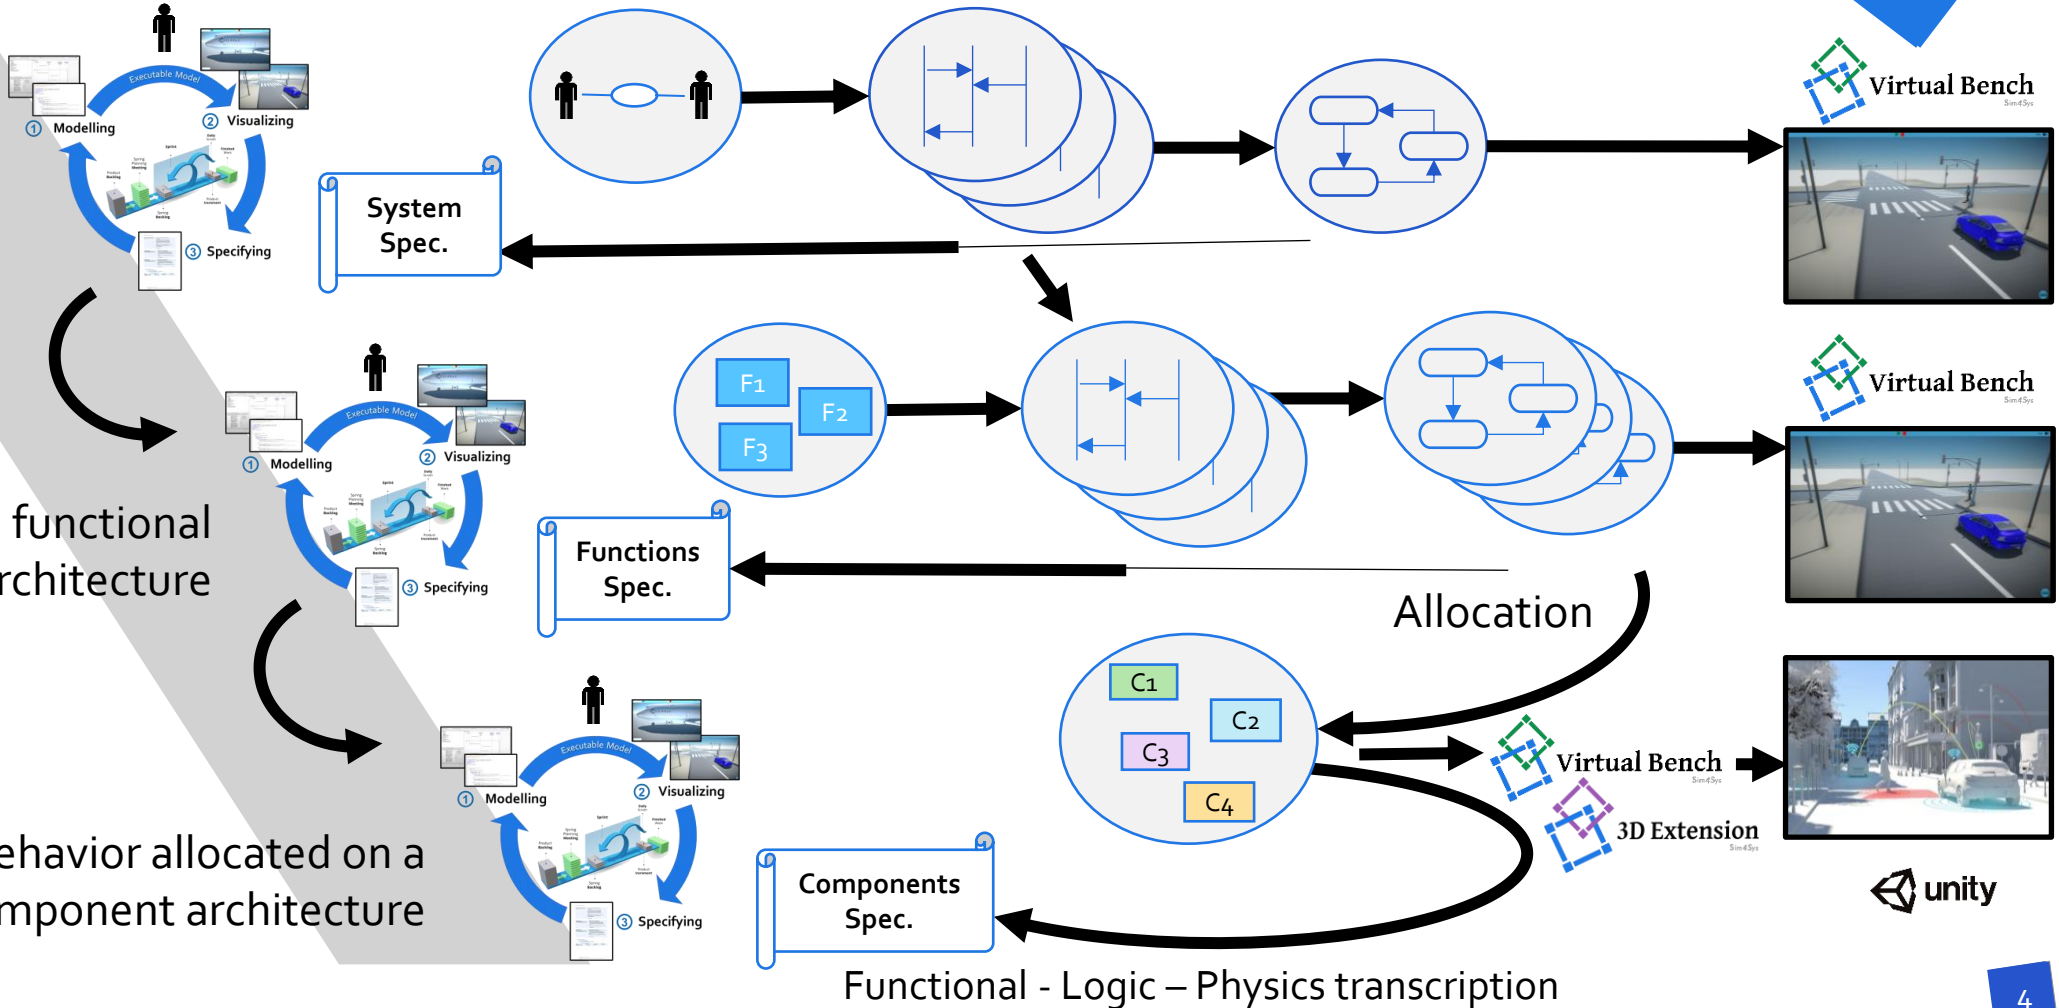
Executable Model
① Modelling
② Visualizing
③ Specifying

System Spec.

Virtual Bench
Sim4Sys

functional
rchitecture

Executable Model
① Modelling
② Visualizing
③ Specifying

F1
F2
F3

Functions Spec.

Virtual Bench
Sim4Sys

Allocation

ehavior allocated on a
mponent architecture

Executable Model
① Modelling
② Visualizing
③ Specifying

C1
C2
C3
C4

Virtual Bench
Sim4Sys
3D Extension
Sim4Sys

unity

Components Spec.

Functional - Logic – Physics transcription

4